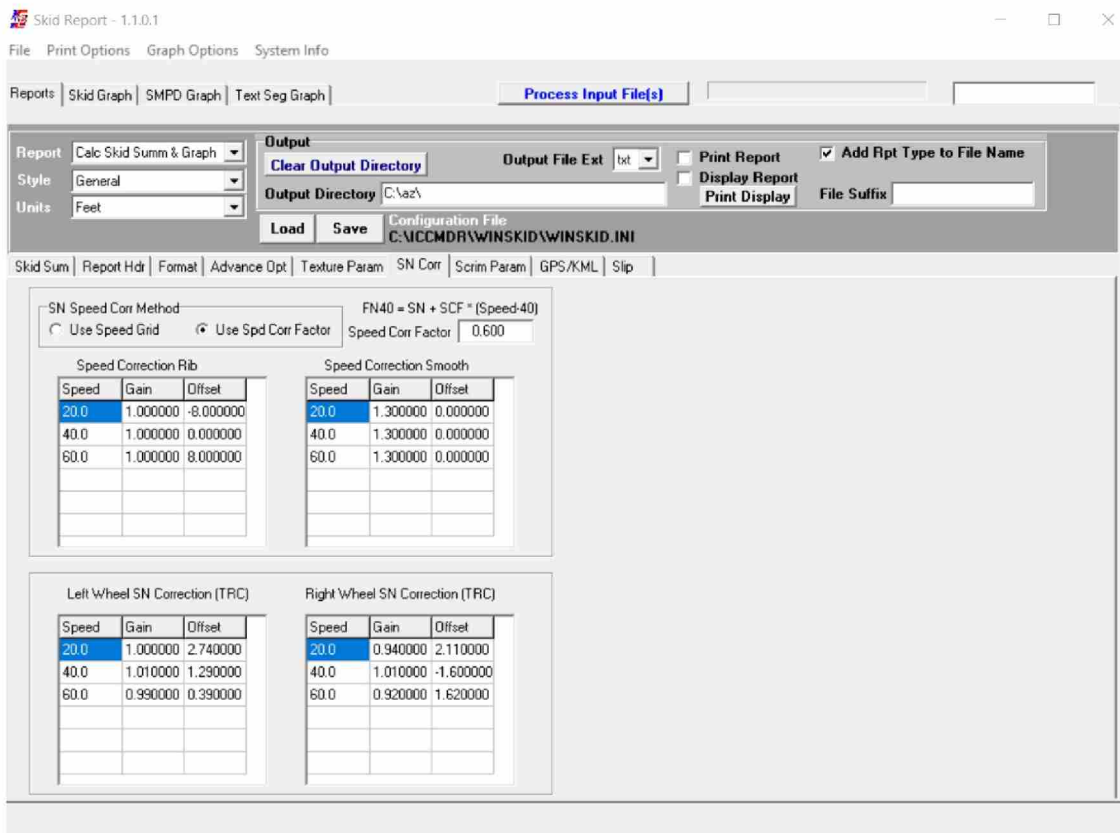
Skid Report - 1.1.0.1

File Print Options Graph Options System Info

Reports | Skid Graph | SMPD Graph | Text Seg Graph

Process Input File(s)

Report Calc Skid Summ & Graph
Style General
Units Feet

Output
Clear Output Directory
Output File Ext txt
Print Report
Display Report
Print Display
Add Rpt Type to File Name
File Suffix
Output Directory C:\az\
Load Save
Configuration File
C:\ICCMDR\WINSKID\WINSKID.INI

Skid Sum | Report Hdr | Format | Advance Opt | Texture Param | SN Corr | Scrim Param | GPS/KML | Slip

SN Speed Corr Method
Use Speed Grid
Use Spd Corr Factor
FN40 = SN + SCF * (Speed-40)
Speed Corr Factor 0.600

Speed Correction Rib

| Speed | Gain | Offset |
|---|---|---|
| 20.0 | 1.000000 | -8.000000 |
| 40.0 | 1.000000 | 0.000000 |
| 60.0 | 1.000000 | 8.000000 |

Speed Correction Smooth

| Speed | Gain | Offset |
|---|---|---|
| 20.0 | 1.300000 | 0.000000 |
| 40.0 | 1.300000 | 0.000000 |
| 60.0 | 1.300000 | 0.000000 |

Left Wheel SN Correction (TRC)

| Speed | Gain | Offset |
|---|---|---|
| 20.0 | 1.000000 | 2.740000 |
| 40.0 | 1.010000 | 1.290000 |
| 60.0 | 0.990000 | 0.390000 |

Right Wheel SN Correction (TRC)

| Speed | Gain | Offset |
|---|---|---|
| 20.0 | 0.940000 | 2.110000 |
| 40.0 | 1.010000 | -1.600000 |
| 60.0 | 0.920000 | 1.620000 |